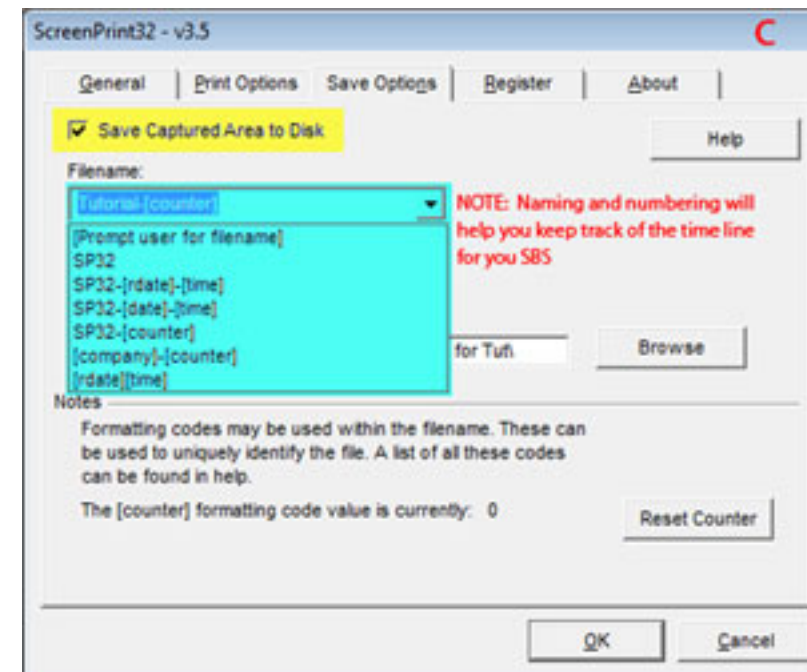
ScreenPrint32 - v3.5

C

General | Print Options | Save Options | Register | About

Save Captured Area to Disk

Help

Filename:

Tutorial-[counter]

NOTE: Naming and numbering will help you keep track of the time line for you SBS

[Prompt user for filename]
SP32
SP32-[rdate]-[time]
SP32-[date]-[time]
SP32-[counter]
[company]-[counter]
[rdate][time]

for Tut\

Browse

Notes

Formatting codes may be used within the filename. These can be used to uniquely identify the file. A list of all these codes can be found in help.

The [counter] formatting code value is currently: 0

Reset Counter

OK

Cancel